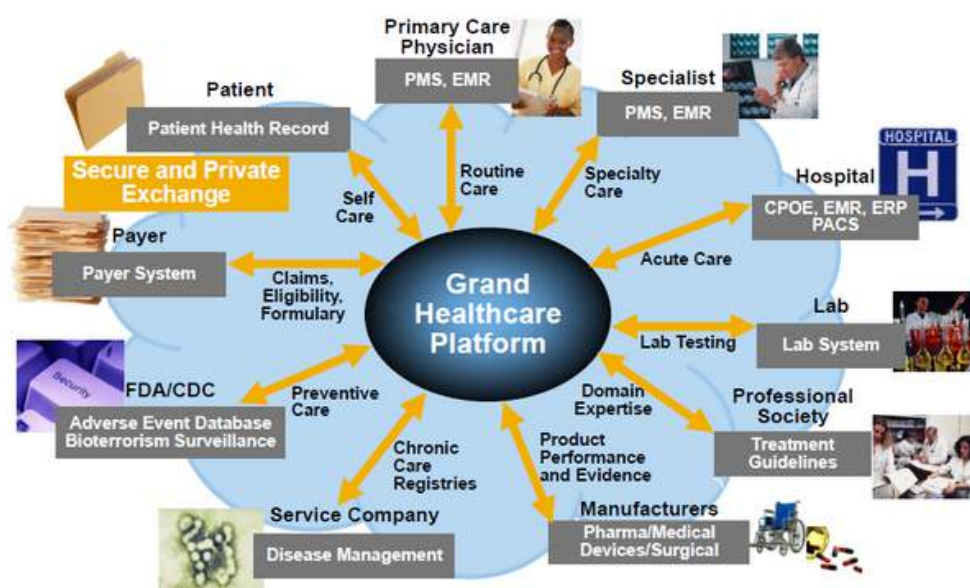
Primary Care Physician
PMS, EMR

Specialist
PMS, EMR

Patient
Patient Health Record

Secure and Private Exchange

HOSPITAL

Hospital
CPOE, EMR, ERP PACS

Self Care

Routine Care

Specialty Care

Payer
Payer System

Claims, Eligibility, Formulary

Grand Healthcare Platform

Acute Care

Lab
Lab System

Lab Testing

Security

FDA/CDC
Adverse Event Database Bioterrorism Surveillance

Preventive Care

Domain Expertise

Professional Society
Treatment Guidelines

Chronic Care Registries

Product Performance and Evidence

Service Company
Disease Management

Manufacturers
Pharma/Medical Devices/Surgical